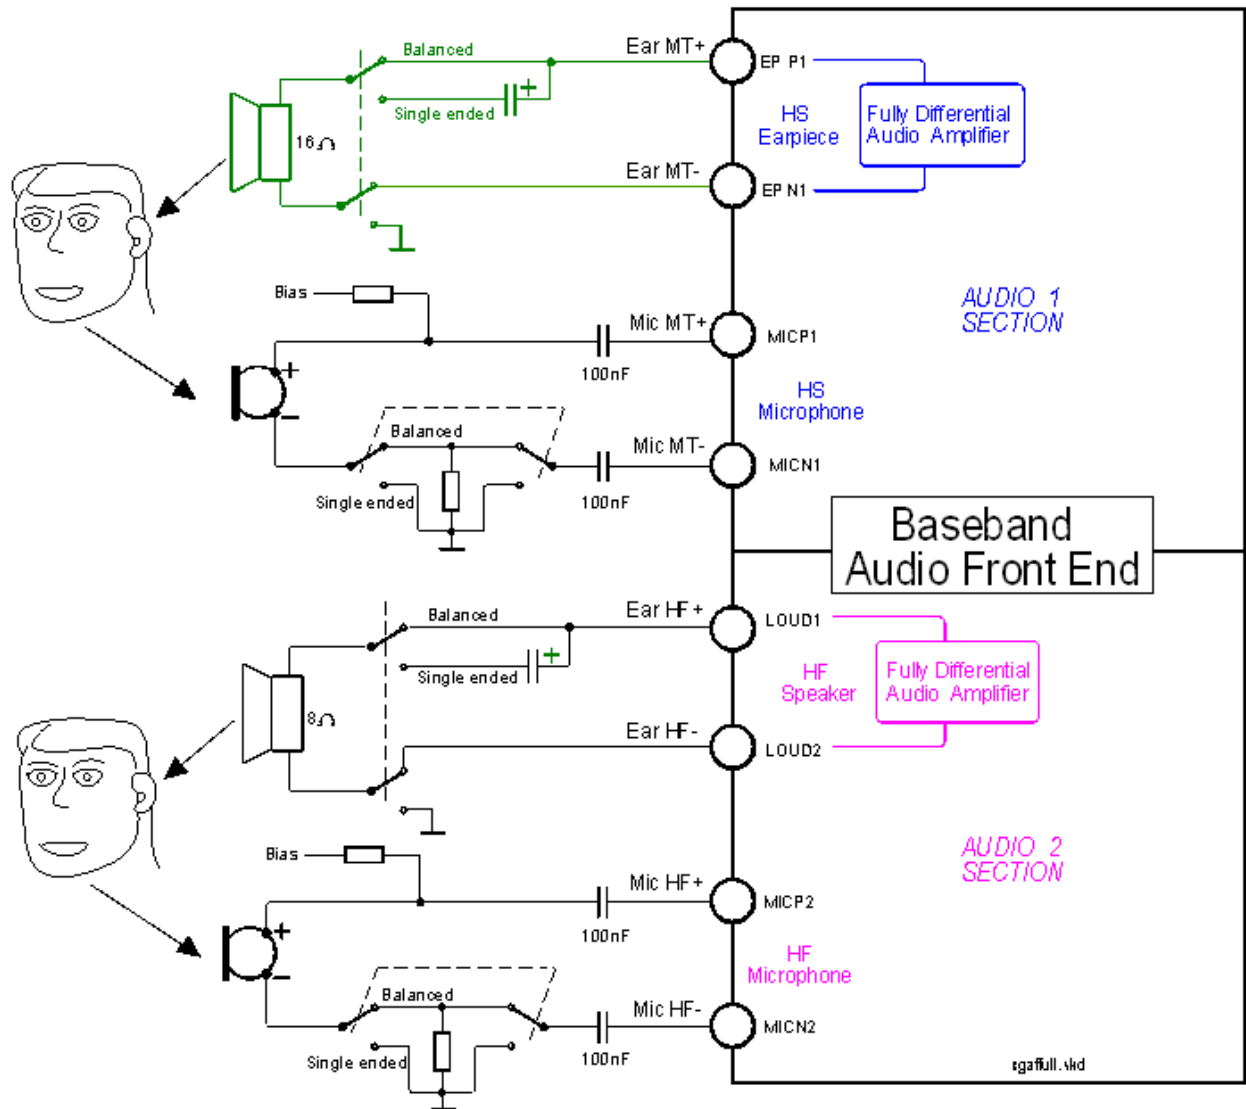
Balanced

Ear MT+

EP P1

Single ended

HS
Earpiece

Fully Differential
Audio Amplifier

16 Ω

Ear MT-

EP N1

Bias

AUDIO 1
SECTION

Mic MT+

MICP1

100nF

HS
Microphone

Balanced

Mic MT-

MICN1

Single ended

100nF

Baseband
Audio Front End

Balanced

Ear HF+

LOUD1

Single ended

HF
Speaker

Fully Differential
Audio Amplifier

8 Ω

Ear HF-

LOUD2

Bias

AUDIO 2
SECTION

Mic HF+

MICP2

100nF

HF
Microphone

Balanced

Mic HF-

MICN2

Single ended

100nF

sgaffull.skd